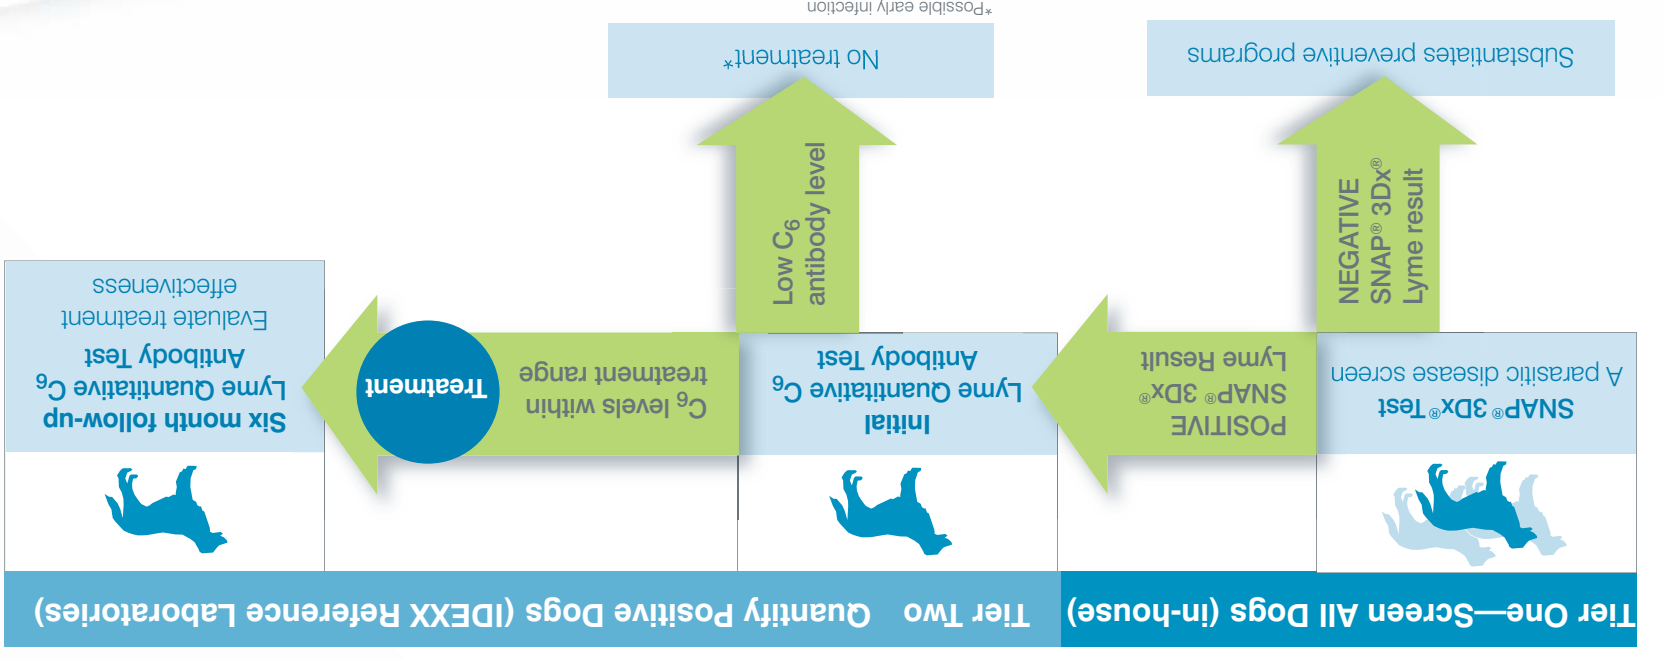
Tier One—Screen All Dogs (in-house)

SNAP® 3Dx® Test
A parasitic disease screen

NEGATIVE SNAP® 3Dx® Lyme result

Substantiates preventive programs

POSITIVE SNAP® 3Dx® Lyme Result

Tier Two Quantify Positive Dogs (IDEXX Reference Laboratories)

Initial Lyme Quantitative $C_6$ Antibody Test

Low $C_6$ antibody level

No treatment*

*Possible early infection

$C_6$ levels within treatment range

Treatment

Six month follow-up Lyme Quantitative $C_6$ Antibody Test
Evaluate treatment effectiveness